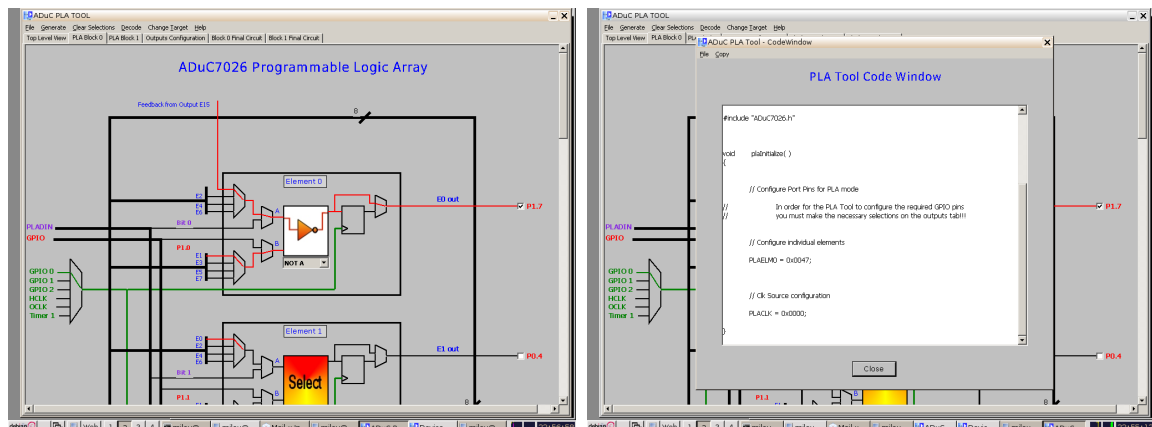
ADuC PLA TOOL

File Generate Clear Selections Decode Change Target Help

Top Level View PLA Block 0 PLA Block 1 Outputs Configuration Block 0 Final Circuit Block 1 Final Circuit

ADuC7026 Programmable Logic Array

Feedback from Output E15

8

Element 0

E2 E3 E4 E5 E6

A

Bit 0

PLADIN

GPIO

P1.0

B

E1 E2 E3 E4 E5 E6 E7

NOT A

E0 out

P1.7

GPIO 0
GPIO 1
GPIO 2
HCLK
OCLK
Timer 1

Element 1

E0 E2 E3 E4 E5 E6

A

Select

Bit 1

E1 out

P0.4

P1.1

B

8

ADuC PLA TOOL

File Generate Clear Selections Decode Change Target Help

Top Level View PLA Block 0

ADuC PLA Tool - CodeWindow

File Copy

PLA Tool Code Window

#include "ADuC7026.h"

void plaInitialize( )
{

// Configure Port Pins for PLA mode

// In order for the PLA Tool to configure the required GPIO pins
// you must make the necessary selections on the outputs tab!!!

// Configure individual elements

PLAELM0 = 0x0047;

// Clk Source configuration

PLACLK = 0x0000;

Close

PLADIN
GPIO

GPIO 0
GPIO 1
GPIO 2
HCLK
OCLK
Timer 1

P1.7

P0.4

P1.1

8